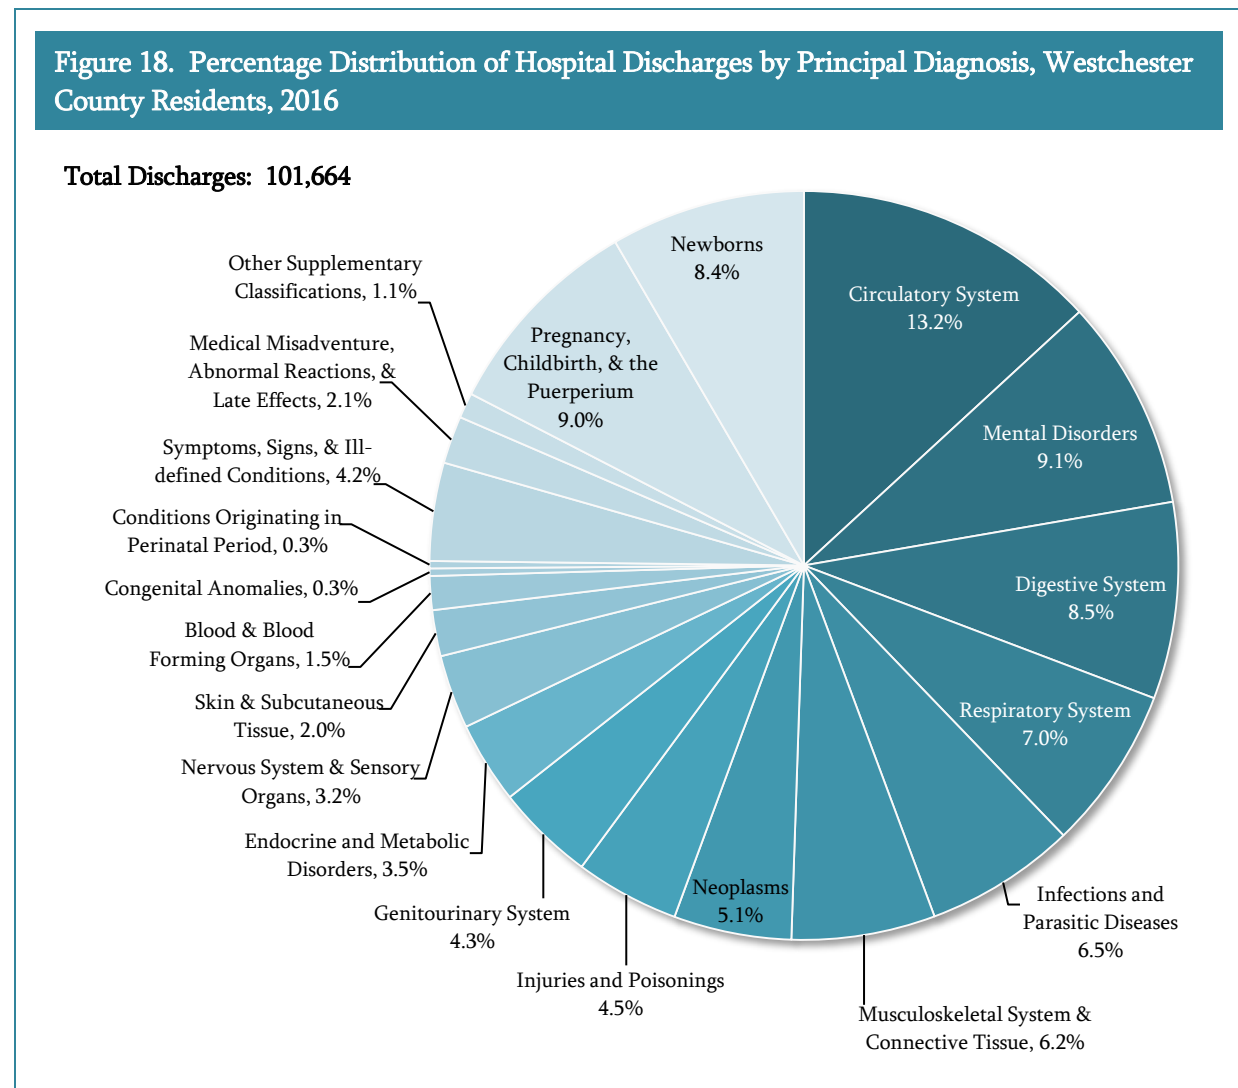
Figure 18. Percentage Distribution of Hospital Discharges by Principal Diagnosis, Westchester County Residents, 2016

Total Discharges: 101,664

Newborns 8.4%

Circulatory System 13.2%

Mental Disorders 9.1%

Digestive System 8.5%

Respiratory System 7.0%

Infections and Parasitic Diseases 6.5%

Musculoskeletal System & Connective Tissue, 6.2%

Neoplasms 5.1%

Injuries and Poisonings 4.5%

Genitourinary System 4.3%

Endocrine and Metabolic Disorders, 3.5%

Nervous System & Sensory Organs, 3.2%

Skin & Subcutaneous Tissue, 2.0%

Blood & Blood Forming Organs, 1.5%

Congenital Anomalies, 0.3%

Conditions Originating in Perinatal Period, 0.3%

Symptoms, Signs, & Ill-defined Conditions, 4.2%

Medical Misadventure, Abnormal Reactions, & Late Effects, 2.1%

Other Supplementary Classifications, 1.1%

Pregnancy, Childbirth, & the Puerperium 9.0%